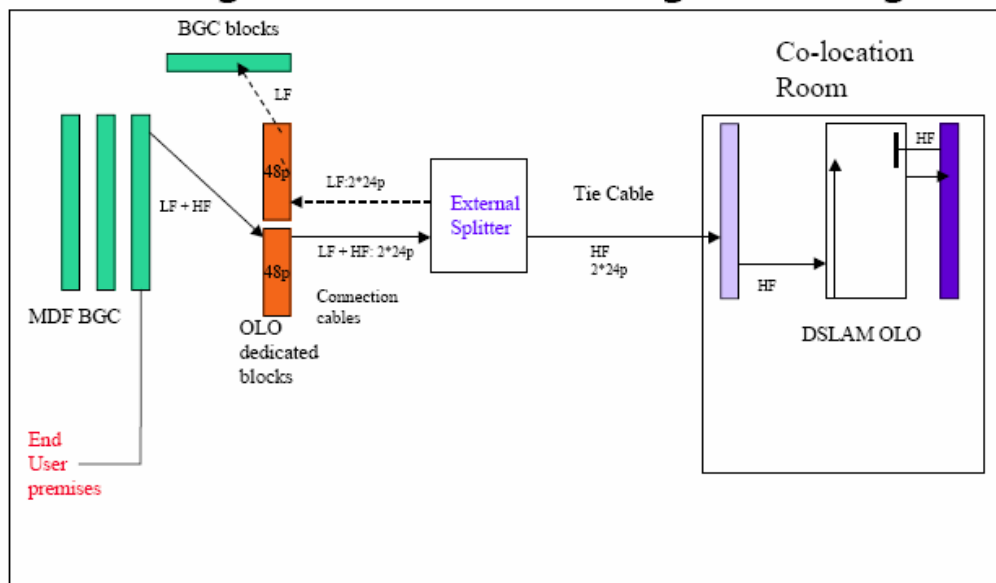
BGC blocks

Co-location Room

LF

48p

LF:2*24p

External Splitter

Tie Cable

LF + HF

48p

LF + HF: 2*24p

HF 2*24p

HF

HF

Connection cables

MDF BGC

OLO dedicated blocks

DSLAM OLO

End User premises